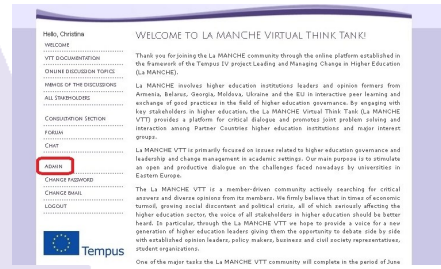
Hello, Christina
WELCOME
VTT DOCUMENTATION
ONLINE DISCUSSION TOPICS
MEMOS OF THE DISCUSSIONS
ALL STAKEHOLDERS
CONSULTATION SECTION
FORUM
CHAT
ADMIN
CHANGE PASSWORD
CHANGE EMAIL
LOGOUT

Tempus

WELCOME TO LA MANCHE VIRTUAL THINK TANK!

Thank you for joining the La MANCHE community through the online platform established in the framework of the Tempus IV project Leading and Managing Change in Higher Education (La MANCHE).

La MANCHE involves higher education institutions leaders and opinion formers from Armenia, Belarus, Georgia, Moldova, Ukraine and the EU in interactive peer learning and exchange of good practices in the field of higher education governance. By engaging with key stakeholders in higher education, the La MANCHE Virtual Think Tank (La MANCHE VTT) provides a platform for critical dialogue and promotes joint problem solving and interaction among Partner Countries higher education institutions and major interest groups.

La MANCHE VTT is primarily focused on issues related to higher education governance and leadership and change management in academic settings. Our main purpose is to stimulate an open and productive dialogue on the challenges faced nowadays by universities in Eastern Europe.

The La MANCHE VTT is a member-driven community actively searching for critical answers and diverse opinions from its members. We firmly believe that in times of economic turmoil, growing social discontent and political crisis, all of which seriously affecting the higher education sector, the voice of all stakeholders in higher education should be better heard. In particular, through the La MANCHE VTT we hope to provide a voice for a new generation of higher education leaders giving them the opportunity to debate side by side with established opinion leaders, policy makers, business and civil society representatives, student organizations.

One of the major tasks the La MANCHE VTT community will complete in the period of June